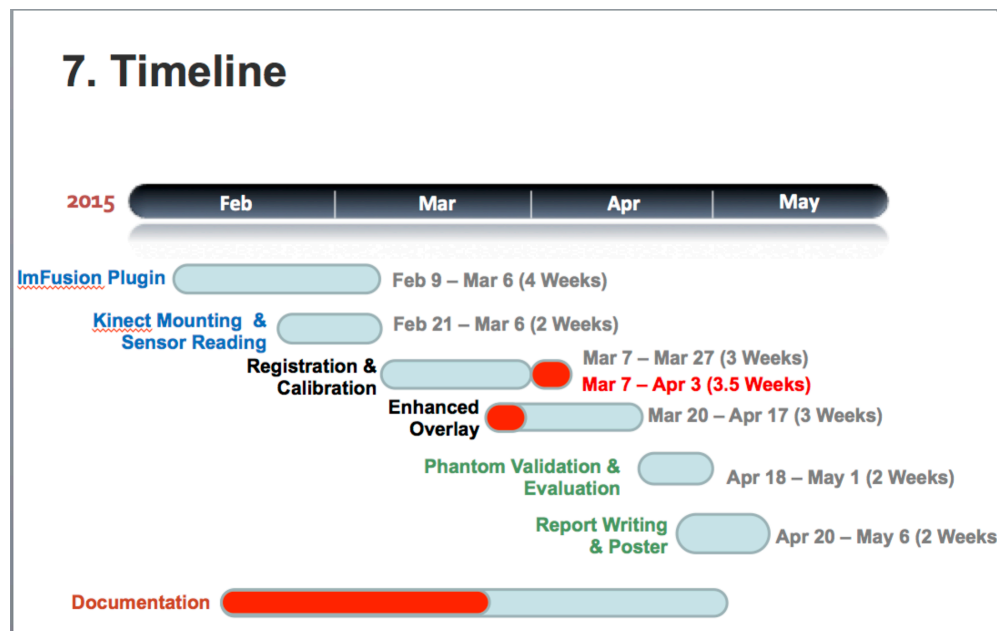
7. Timeline

2015

Feb

Mar

Apr

May

ImFusion Plugin

Feb 9 – Mar 6 (4 Weeks)

Kinect Mounting & Sensor Reading

Feb 21 – Mar 6 (2 Weeks)

Registration & Calibration

Mar 7 – Mar 27 (3 Weeks)

Mar 7 – Apr 3 (3.5 Weeks)

Enhanced Overlay

Mar 20 – Apr 17 (3 Weeks)

Phantom Validation & Evaluation

Apr 18 – May 1 (2 Weeks)

Report Writing & Poster

Apr 20 – May 6 (2 Weeks

Documentation